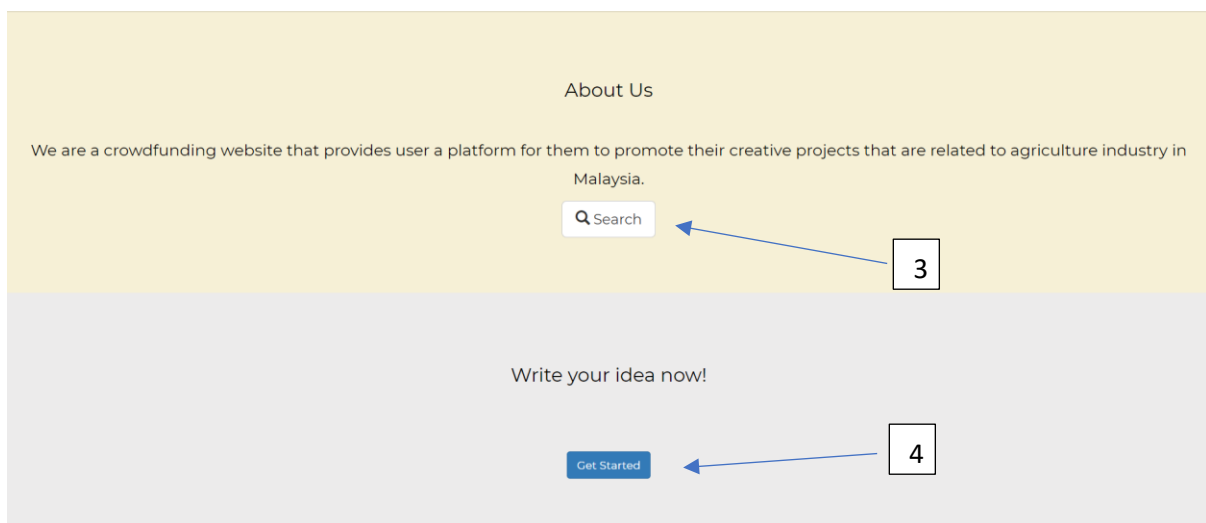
About Us

We are a crowdfunding website that provides user a platform for them to promote their creative projects that are related to agriculture industry in Malaysia.

Search

3

Write your idea now!

Get Started

4